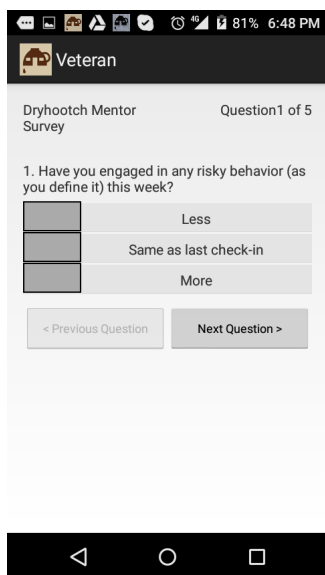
4G 81% 6:48 PM

Veteran

Dryhootch Mentor Survey

Question1 of 5

1. Have you engaged in any risky behavior (as you define it) this week?

Less

Same as last check-in

More

< Previous Question

Next Question >